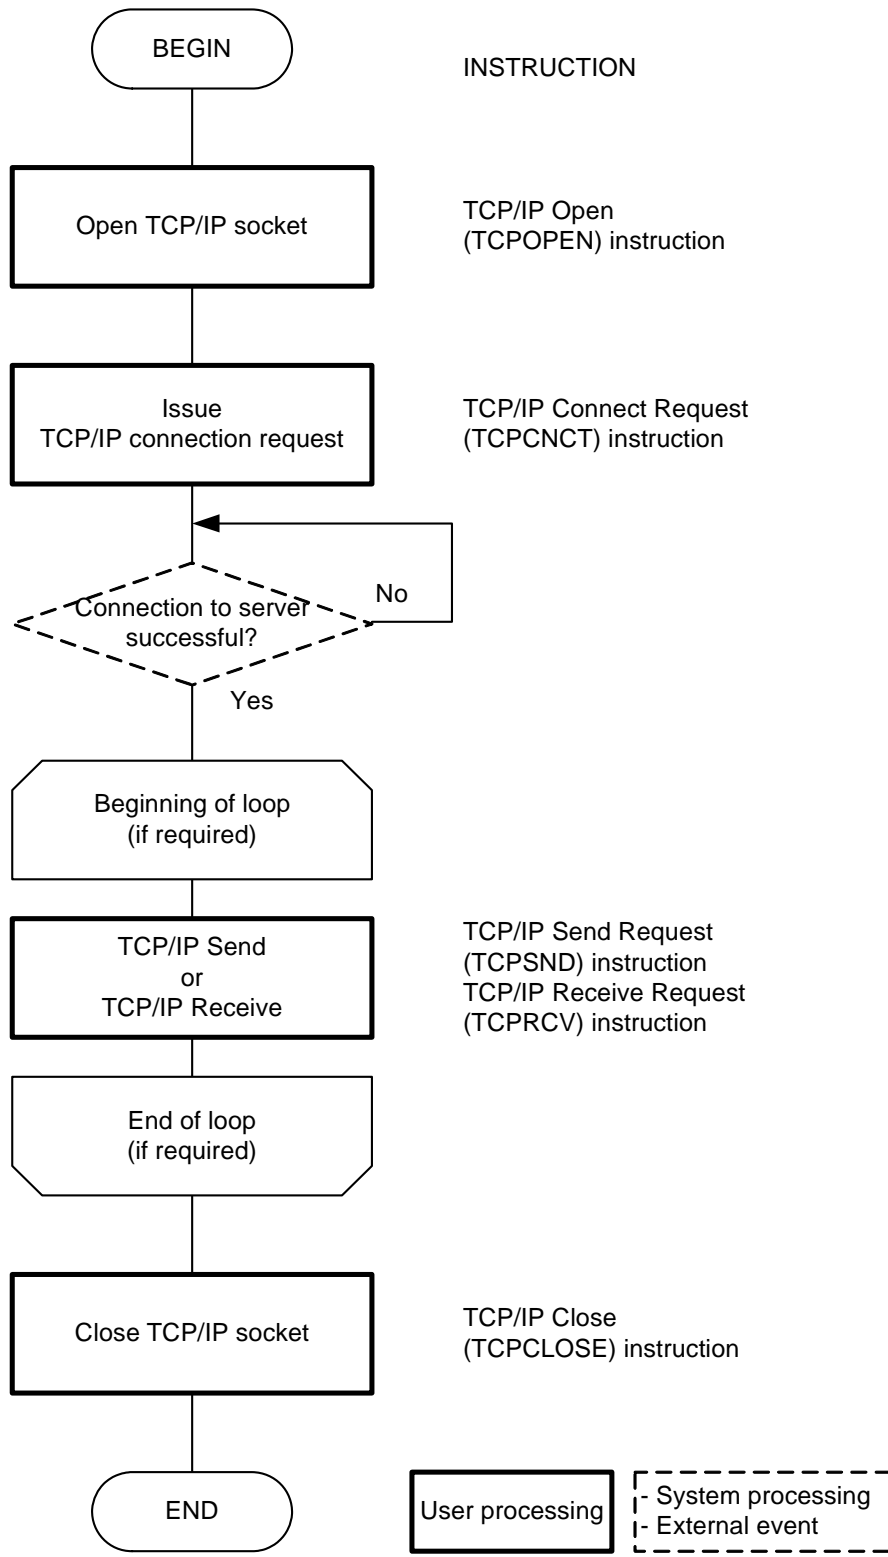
BEGIN

INSTRUCTION

Open TCP/IP socket

TCP/IP Open (TCPOPEN) instruction

Issue TCP/IP connection request

TCP/IP Connect Request (TCPCNCT) instruction

Connection to server successful?

No

Yes

Beginning of loop (if required)

TCP/IP Send or TCP/IP Receive

TCP/IP Send Request (TCPSND) instruction
TCP/IP Receive Request (TCPRCV) instruction

End of loop (if required)

Close TCP/IP socket

TCP/IP Close (TCPCLOSE) instruction

END

User processing

- System processing
- External event